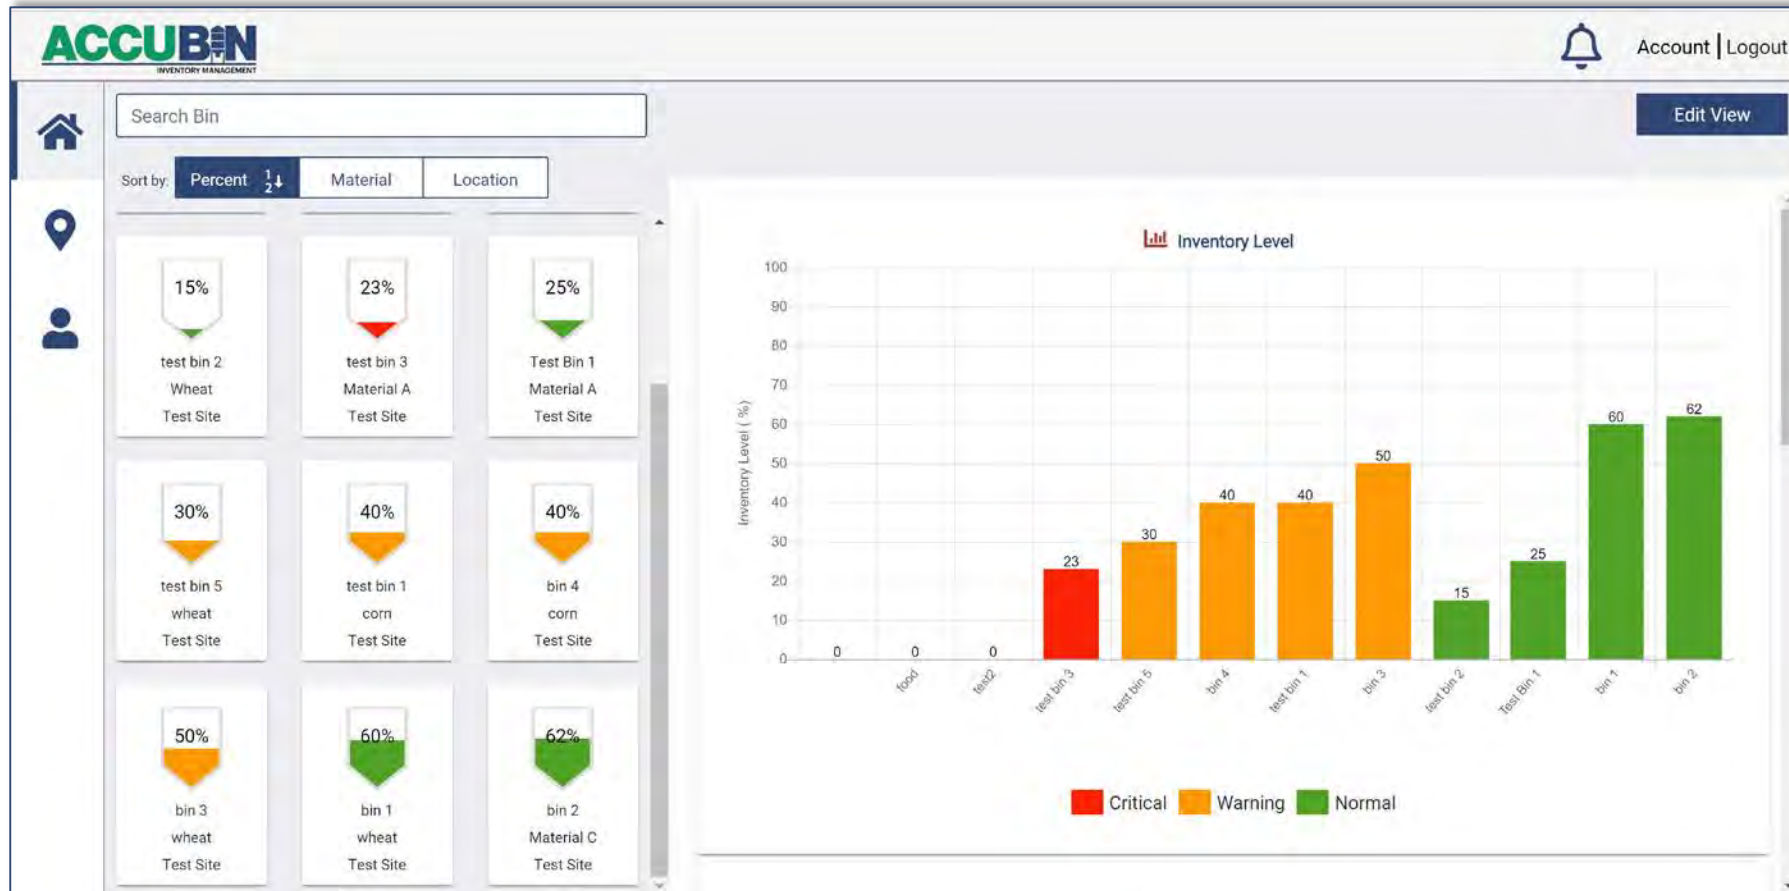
ACCUBIN
INVENTORY MANAGEMENT

Account | Logout

Search Bin

Edit View

Sort by: Percent Material Location

15%
test bin 2
Wheat
Test Site

23%
test bin 3
Material A
Test Site

25%
Test Bin 1
Material A
Test Site

30%
test bin 5
wheat
Test Site

40%
test bin 1
corn
Test Site

40%
bin 4
corn
Test Site

50%
bin 3
wheat
Test Site

60%
bin 1
wheat
Test Site

62%
bin 2
Material C
Test Site

Inventory Level

Inventory Level ( % )

100
90
80
70
60
50
40
30
20
10
0

0 0 0 23 30 40 40 50 15 25 60 62

food
test2
test bin 3
test bin 5
bin 4
test bin 1
bin 3
test bin 2
Test Bin 1
bin 1
bin 2

Critical Warning Normal